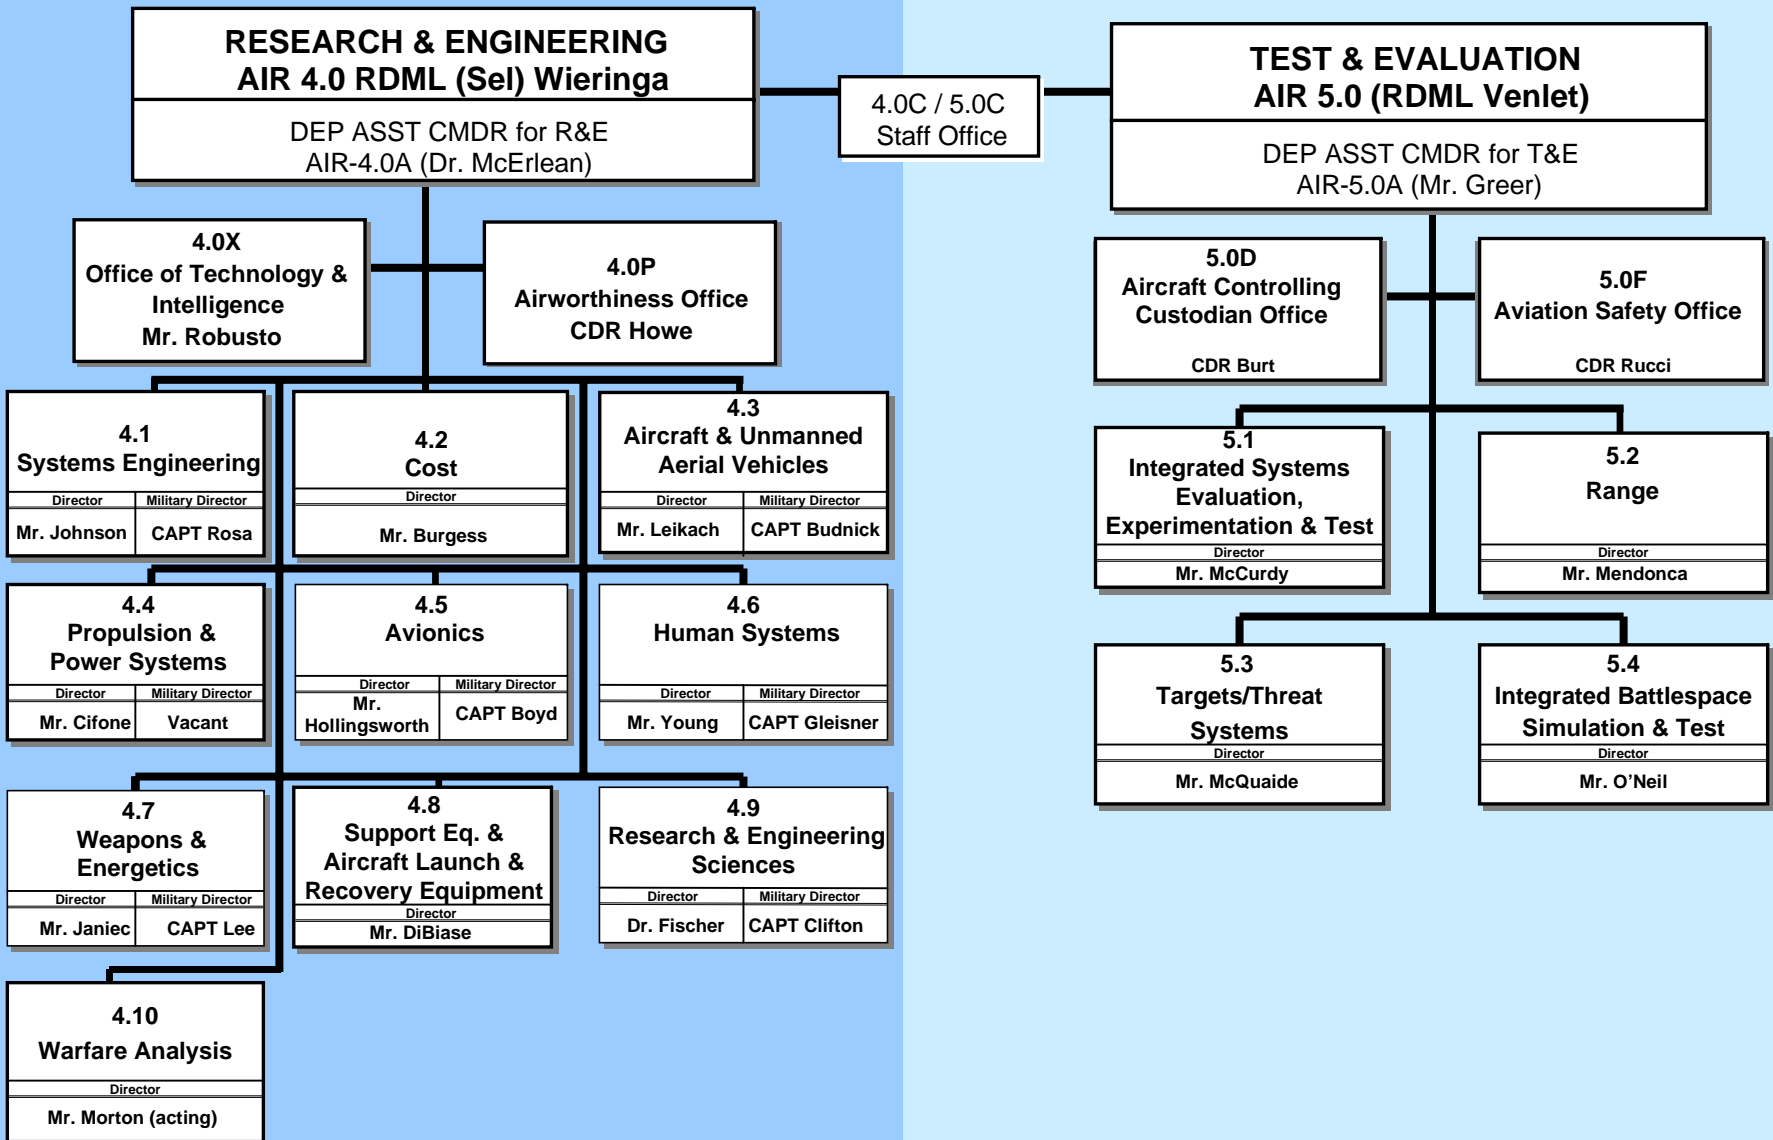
RESEARCH & ENGINEERING
AIR 4.0 RDML (Sel) Wieringa

DEP ASST CMDR for R&E
AIR-4.0A (Dr. McErlean)

4.0C / 5.0C
Staff Office

TEST & EVALUATION
AIR 5.0 (RDML Venlet)

DEP ASST CMDR for T&E
AIR-5.0A (Mr. Greer)

4.0X
Office of Technology & Intelligence
Mr. Robusto

4.0P
Airworthiness Office
CDR Howe

4.1
Systems Engineering
| Director | Military Director |
|---|---|
| Mr. Johnson | CAPT Rosa |

4.2
Cost
Director
Mr. Burgess

4.3
Aircraft & Unmanned Aerial Vehicles
| Director | Military Director |
|---|---|
| Mr. Leikach | CAPT Budnick |

4.4
Propulsion & Power Systems
| Director | Military Director |
|---|---|
| Mr. Cifone | Vacant |

4.5
Avionics
| Director | Military Director |
|---|---|
| Mr. Hollingsworth | CAPT Boyd |

4.6
Human Systems
| Director | Military Director |
|---|---|
| Mr. Young | CAPT Gleisner |

4.7
Weapons & Energetics
| Director | Military Director |
|---|---|
| Mr. Janiec | CAPT Lee |

4.8
Support Eq. & Aircraft Launch & Recovery Equipment
Director
Mr. DiBiase

4.9
Research & Engineering Sciences
| Director | Military Director |
|---|---|
| Dr. Fischer | CAPT Clifton |

4.10
Warfare Analysis
Director
Mr. Morton (acting)

5.0D
Aircraft Controlling Custodian Office
CDR Burt

5.0F
Aviation Safety Office
CDR Rucci

5.1
Integrated Systems Evaluation, Experimentation & Test
Director
Mr. McCurdy

5.2
Range
Director
Mr. Mendonca

5.3
Targets/Threat Systems
Director
Mr. McQuaide

5.4
Integrated Battlespace Simulation & Test
Director
Mr. O'Neil